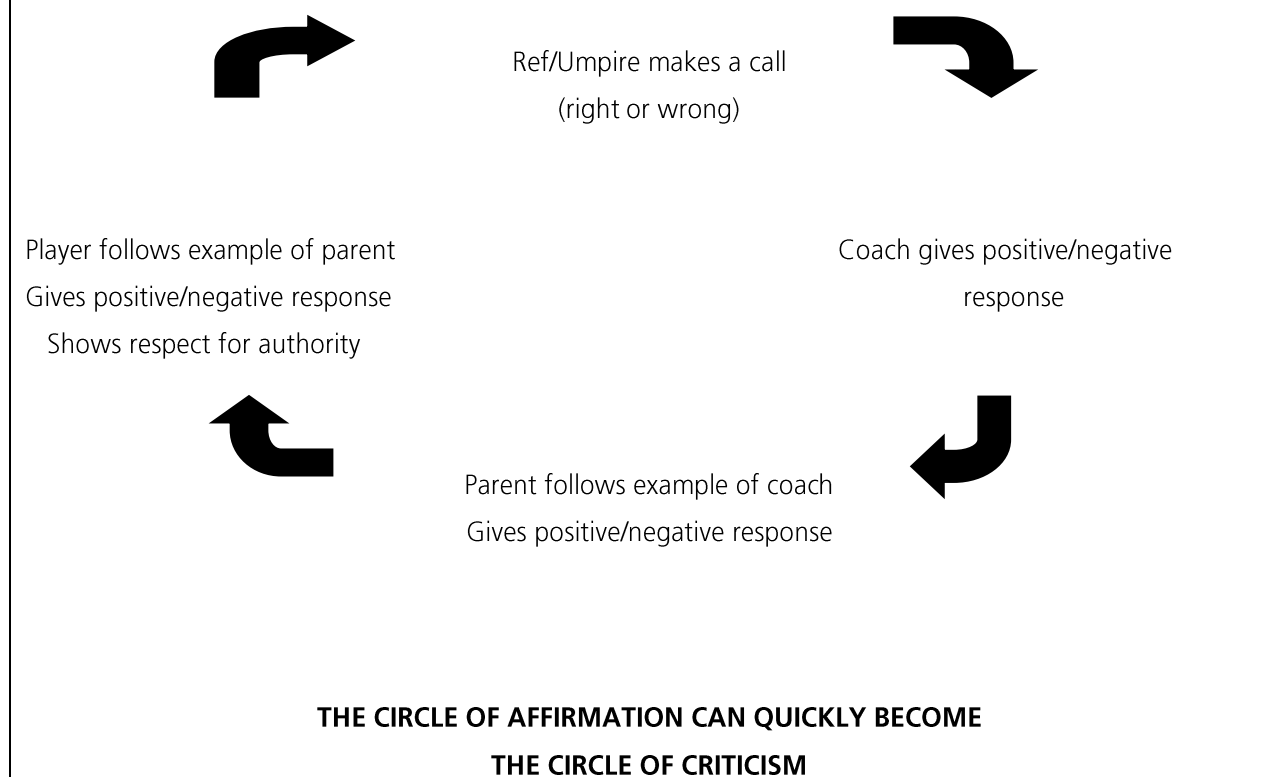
Ref/Umpire makes a call
(right or wrong)

Player follows example of parent
Gives positive/negative response
Shows respect for authority

Coach gives positive/negative response

Parent follows example of coach
Gives positive/negative response

THE CIRCLE OF AFFIRMATION CAN QUICKLY BECOME
THE CIRCLE OF CRITICISM